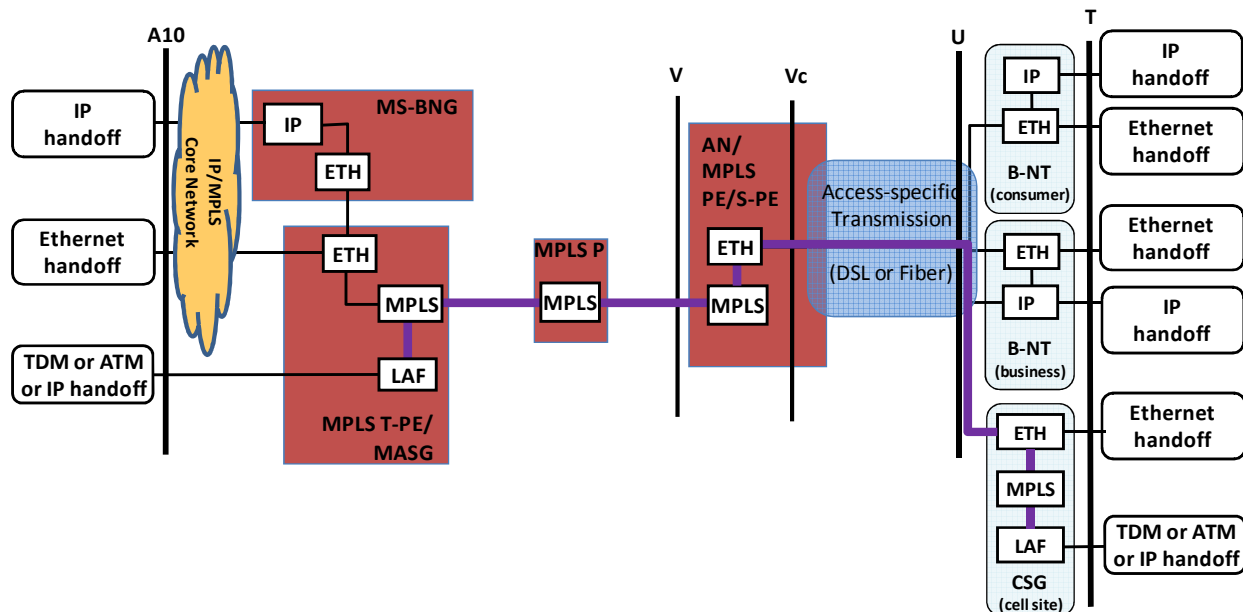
A10

IP handoff

Ethernet handoff

TDM or ATM or IP handoff

IP/MPLS Core Network

MS-BNG

IP

ETH

ETH

MPLS

LAF

MPLS T-PE/ MASG

MPLS P

MPLS

V

Vc

AN/ MPLS PE/S-PE

ETH

MPLS

Access-specific Transmission

(DSL or Fiber)

U

T

IP

ETH

B-NT (consumer)

ETH

IP

B-NT (business)

ETH

MPLS

LAF

CSG (cell site)

IP handoff

Ethernet handoff

Ethernet handoff

IP handoff

Ethernet handoff

TDM or ATM or IP handoff